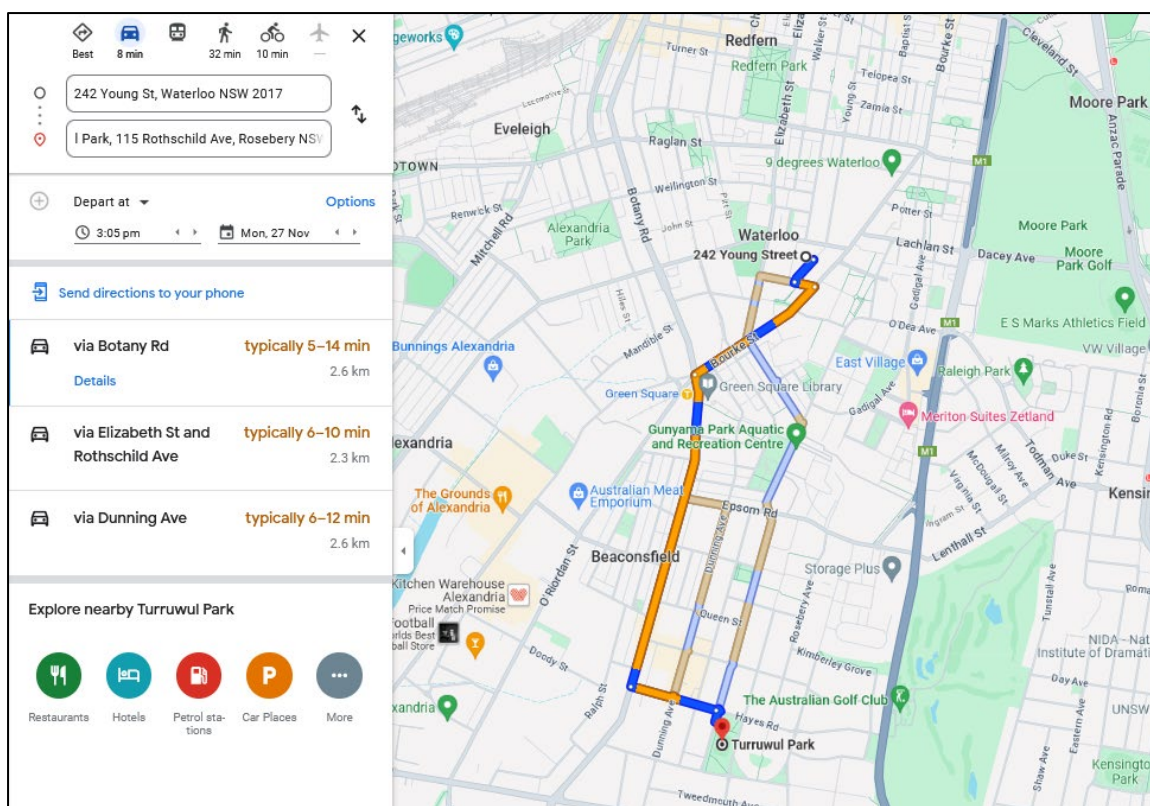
Best 8 min 32 min 10 min —

242 Young St, Waterloo NSW 2017

l Park, 115 Rothschild Ave, Rosebery NSV

Depart at
Options
3:05 pm
Mon, 27 Nov

Send directions to your phone

via Botany Rd
typically 5–14 min
Details
2.6 km

via Elizabeth St and Rothschild Ave
typically 6–10 min
2.3 km

via Dunning Ave
typically 6–12 min
2.6 km

Explore nearby Turruwul Park

Restaurants
Hotels
Petrol stations
Car Places
More

geworks
Redfern
Turner St
Redfern Park
Walker St
Elizabeth St
Baptist St
Bourke St
Cleveland St
Moore Park
Anzac Parade
Telopea St
Zamia St
Young St
Eveleigh
Raglan St
9 degrees Waterloo
M1
DTOWN
Botany Rd
Wellington St
Potter St
Renwick St
Alexandria Park
John St
Mitchell Rd
Waterloo
Lachlan St
Dacey Ave
Moore Park
Moore Park Golf
242 Young Street
E S Marks Athletics Field
O'Dea Ave
Hiles St
Mandible St
Bourke St
VW Village
Bunnings Alexandria
East Village
Raleigh Park
Green Square
Green Square Library
Gadigal Ave
Meriton Suites Zetland
Gunyama Park Aquatic and Recreation Centre
lexandria
Todman Ave
Duke St
Kensington Rd
Kensin
The Grounds of Alexandria
Australian Meat Emporium
Epsom Rd
Beaconsfield
O'Riordan St
Dunning Ave
Storage Plus
Lenthall St
Kitchen Warehouse Alexandria
Price Match Promise
Football
rlds Best
ball Store
Queen St
Rosebery Ave
Doody St
Kimberley Grove
NIDA - Nat
Institute of Dramati
Day Ave
xandria
Ralph St
The Australian Golf Club
UNSW
Hayes Rd
Turruwul Park
Dunning Ave
Tunstall Ave
Eastern Ave
Shaw Ave
Kensingto
Park
Tweedmouth Ave
Roma